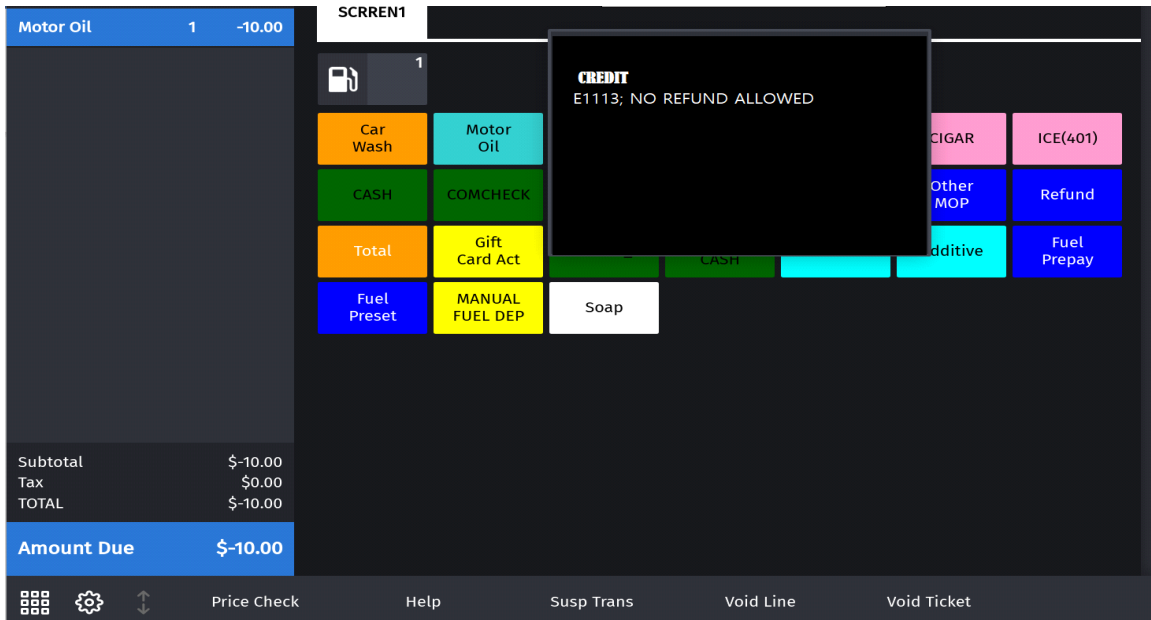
Motor Oil 1 -10.00

SCRREN1

1

Car Wash
Motor Oil
CIGAR
ICE(401)
CASH
COMCHECK
Other MOP
Refund
Total
Gift Card Act
CASH
dditive
Fuel Prepay
Fuel Preset
MANUAL FUEL DEP
Soap

CREDIT
E1113; NO REFUND ALLOWED

Subtotal $-10.00
Tax $0.00
TOTAL $-10.00

Amount Due $-10.00

Price Check
Help
Susp Trans
Void Line
Void Ticket